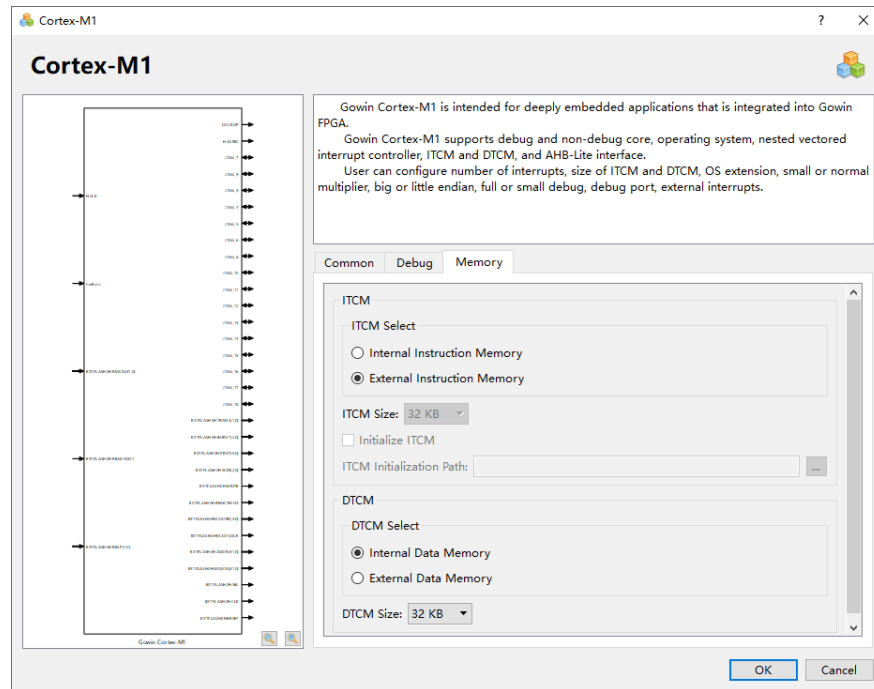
Cortex-M1 ? ×

Cortex-M1

Gowin Cortex-M1 is intended for deeply embedded applications that is integrated into Gowin FPGA.
Gowin Cortex-M1 supports debug and non-debug core, operating system, nested vectored interrupt controller, ITCM and DTCM, and AHB-Lite interface.
User can configure number of interrupts, size of ITCM and DTCM, OS extension, small or normal multiplier, big or little endian, full or small debug, debug port, external interrupts.

Common Debug Memory

ITCM
ITCM Select
Internal Instruction Memory
External Instruction Memory
ITCM Size: 32 KB
Initialize ITCM
ITCM Initialization Path: ...

DTCM
DTCM Select
Internal Data Memory
External Data Memory
DTCM Size: 32 KB

Gowin Cortex-M1

OK Cancel